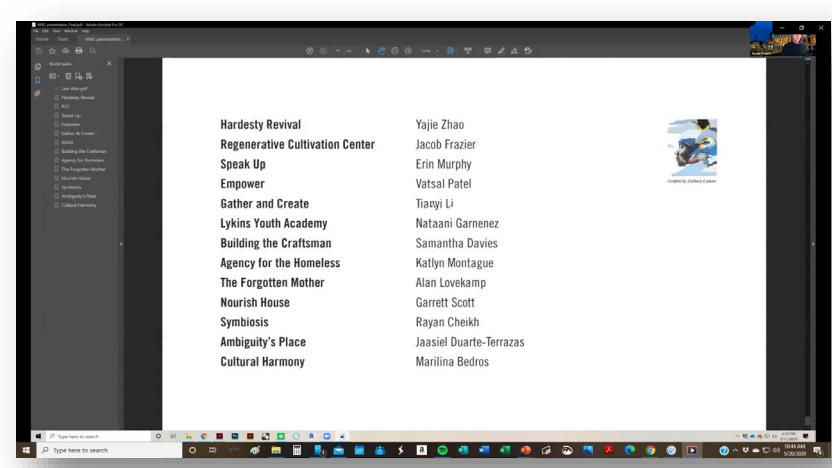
NFAC presentation_Final.pdf - Adobe Acrobat Pro DC

File Edit View Window Help

Home Tools NFAC presentation... ×

Bookmarks

Last slide.pdf
Hardesty Revival
RCC
Speak Up
Empower
Gather & Create
AAAA
Building the Craftsman
Agency for Homeless
The Forgotten Mother
Nourish House
Symbiosis
Ambiguity's Place
Cultural Harmony

| | |
|---|---|
| Hardesty Revival | Yajie Zhao |
| Regenerative Cultivation Center | Jacob Frazier |
| Speak Up | Erin Murphy |
| Empower | Vatsal Patel |
| Gather and Create | Tianyi Li |
| Lykins Youth Academy | Nataani Garnenez |
| Building the Craftsman | Samantha Davies |
| Agency for the Homeless | Katlyn Montague |
| The Forgotten Mother | Alan Lovekamp |
| Nourish House | Garrett Scott |
| Symbiosis | Rayan Cheikh |
| Ambiguity's Place | Jaasiel Duarte-Terrazas |
| Cultural Harmony | Marilina Bedros |

Graphic by Zachary Larson

Type here to search

Type here to search

10:44 AM
5/20/2020